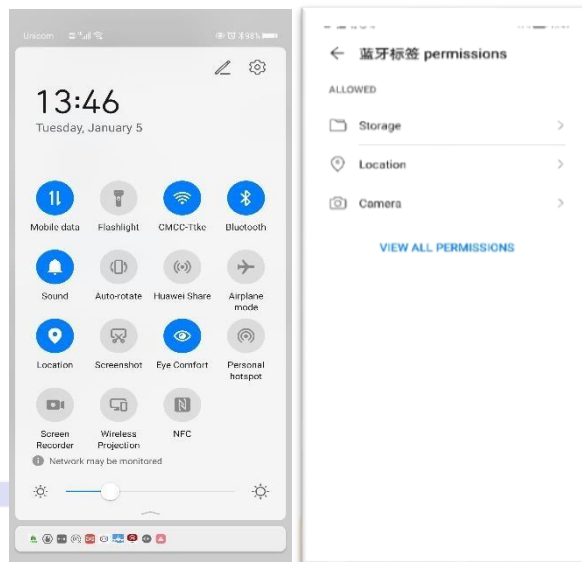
Unicom

13:46
Tuesday, January 5

Mobile data
Flashlight
CMCC-Ttke
Bluetooth
Sound
Auto-rotate
Huawei Share
Airplane mode
Location
Screenshot
Eye Comfort
Personal hotspot
Screen Recorder
Wireless Projection
NFC

Network may be monitored

← 蓝牙标签 permissions

ALLOWED

Storage

Location

Camera

VIEW ALL PERMISSIONS